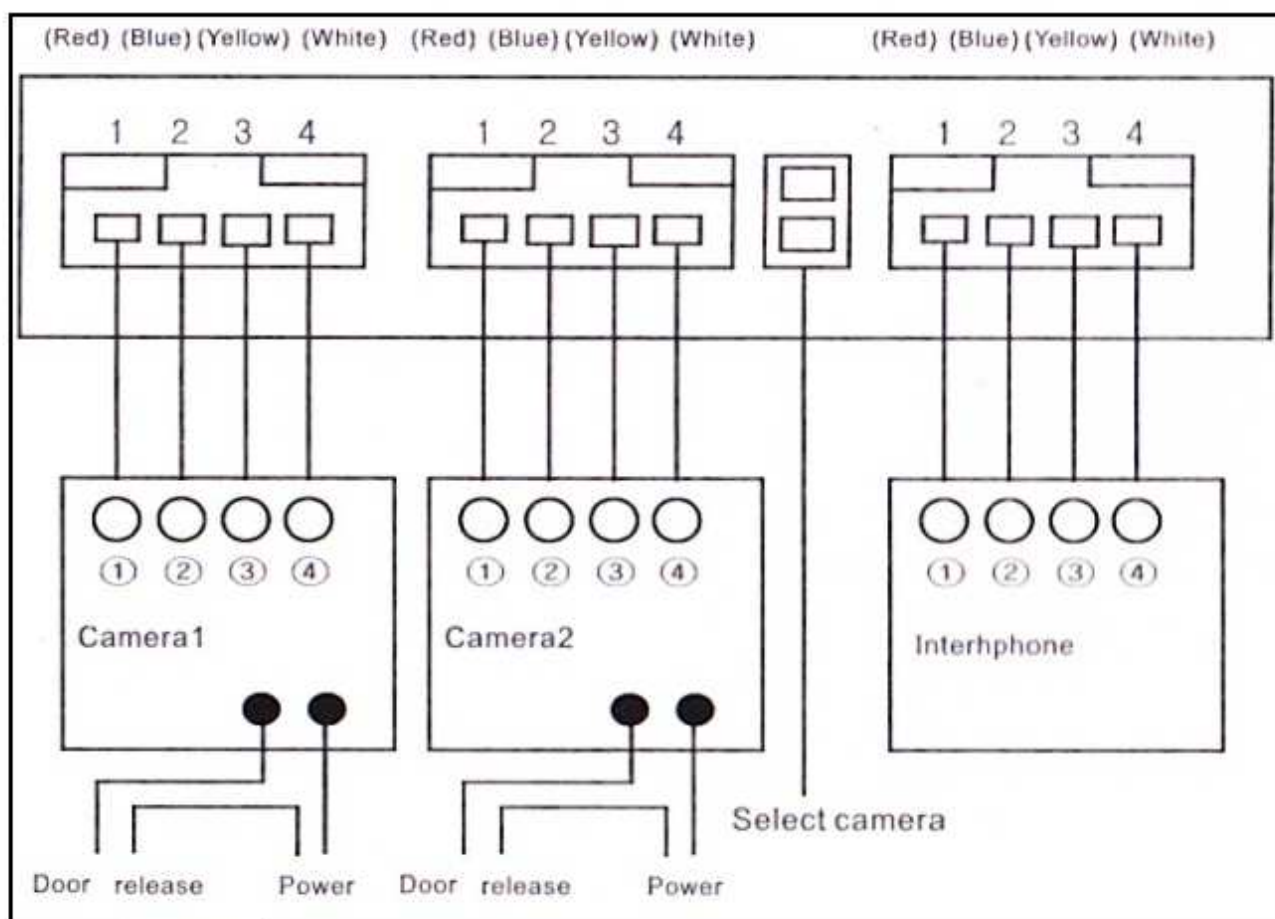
(Red) (Blue) (Yellow) (White) (Red) (Blue) (Yellow) (White) (Red) (Blue) (Yellow) (White)

1 2 3 4
1 2 3 4
1 2 3 4

① ② ③ ④
Camera1

① ② ③ ④
Camera2

① ② ③ ④
Interhphone

Select camera

Door release Power Door release Power